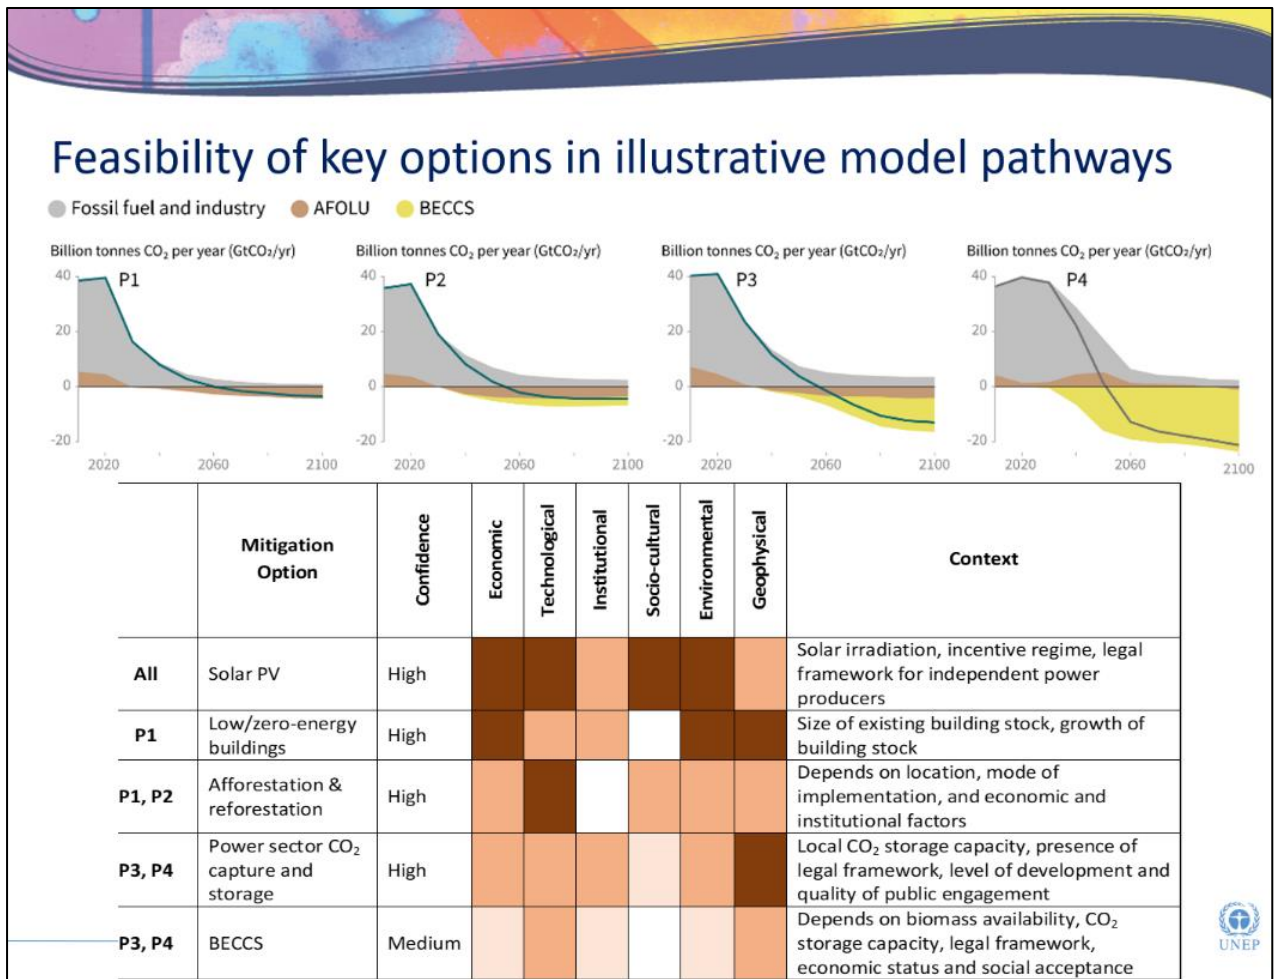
Feasibility of key options in illustrative model pathways

Fossil fuel and industry AFOLU BECCS

Billion tonnes $CO_2$ per year ($GtCO_2/yr$)
40 P1
20
0
-20
2020 2060 2100

Billion tonnes $CO_2$ per year ($GtCO_2/yr$)
40 P2
20
0
-20
2020 2060 2100

Billion tonnes $CO_2$ per year ($GtCO_2/yr$)
40 P3
20
0
-20
2020 2060 2100

Billion tonnes $CO_2$ per year ($GtCO_2/yr$)
40 P4
20
0
-20
2020 2060 2100

| | Mitigation Option | Confidence | Economic | Technological | Institutional | Socio-cultural | Environmental | Geophysical | Context |
|---|---|---|---|---|---|---|---|---|---|
| All | Solar PV | High | | | | | | | Solar irradiation, incentive regime, legal framework for independent power producers |
| P1 | Low/zero-energy buildings | High | | | | | | | Size of existing building stock, growth of building stock |
| P1, P2 | Afforestation & reforestation | High | | | | | | | Depends on location, mode of implementation, and economic and institutional factors |
| P3, P4 | Power sector $CO_2$ capture and storage | High | | | | | | | Local $CO_2$ storage capacity, presence of legal framework, level of development and quality of public engagement |
| P3, P4 | BECCS | Medium | | | | | | | Depends on biomass availability, $CO_2$ storage capacity, legal framework, economic status and social acceptance |

UNEP